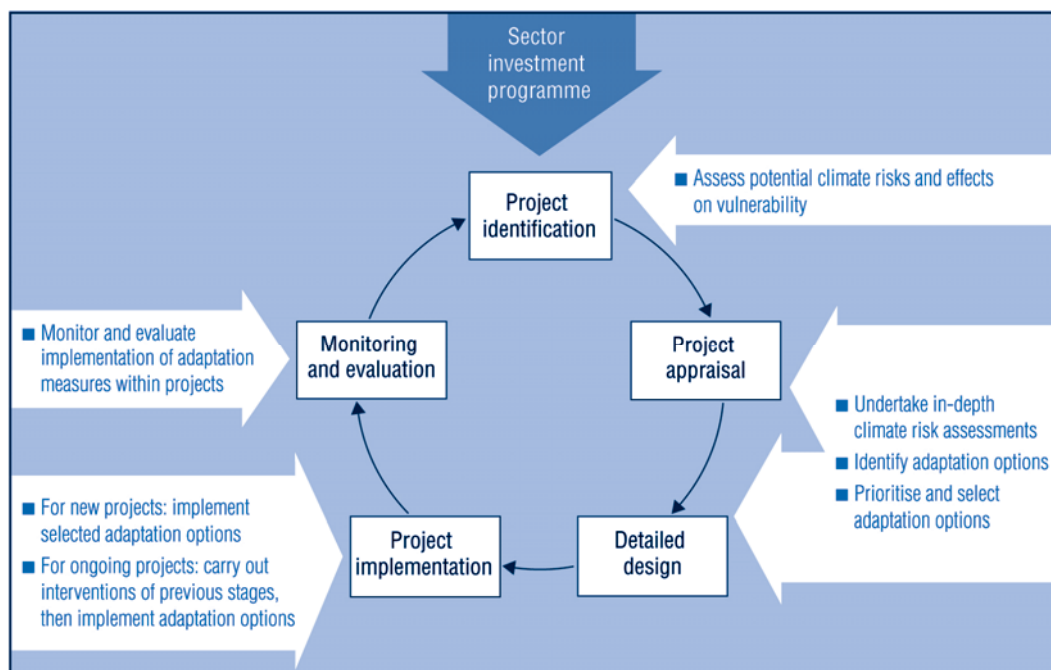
Sector investment programme

Project identification

■ Assess potential climate risks and effects on vulnerability

■ Monitor and evaluate implementation of adaptation measures within projects

Monitoring and evaluation

Project appraisal

■ Undertake in-depth climate risk assessments

■ Identify adaptation options

■ Prioritise and select adaptation options

■ For new projects: implement selected adaptation options

■ For ongoing projects: carry out interventions of previous stages, then implement adaptation options

Project implementation

Detailed design